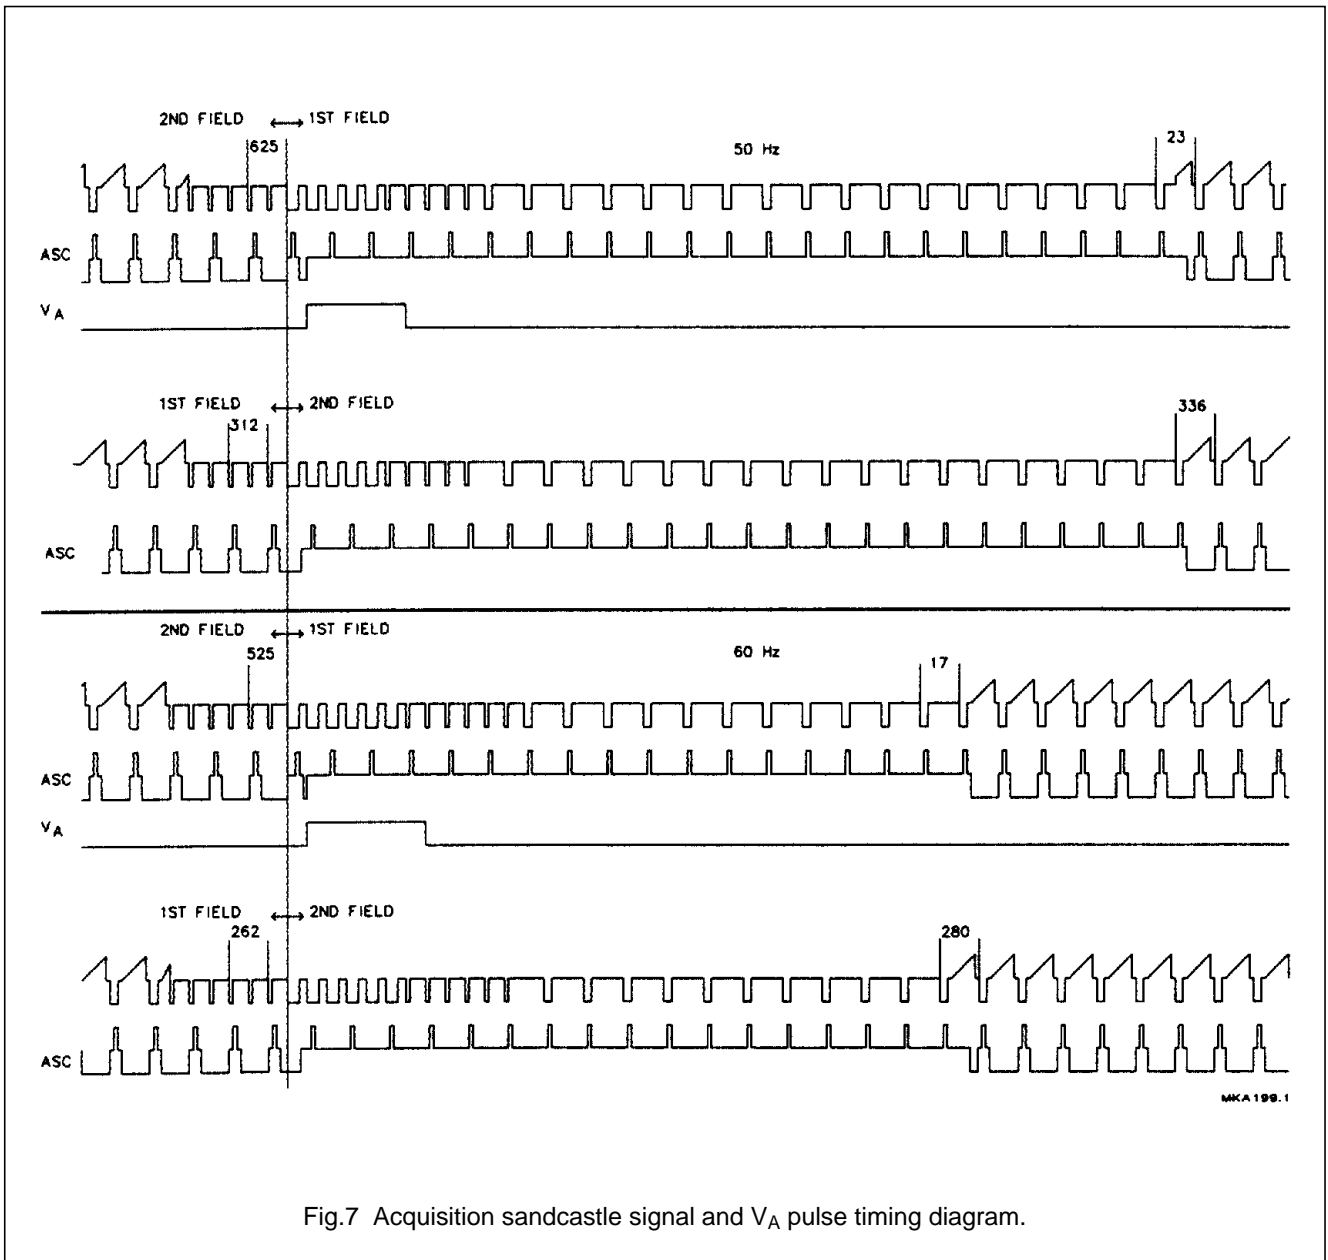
2ND FIELD ⟷ 1ST FIELD

625

50 Hz

23

ASC

$V_A$

1ST FIELD ⟷ 2ND FIELD

312

336

ASC

2ND FIELD ⟷ 1ST FIELD

525

60 Hz

17

ASC

$V_A$

1ST FIELD ⟷ 2ND FIELD

262

280

ASC

MKA199.1

Fig.7 Acquisition sandcastle signal and $V_A$ pulse timing diagram.